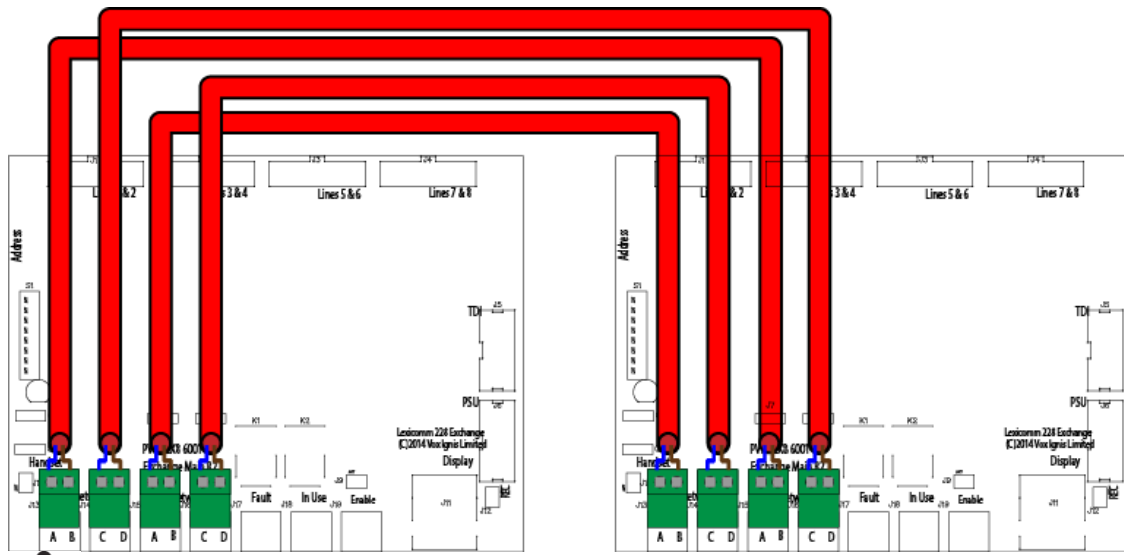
J1
Lines 1 & 2
J2
Lines 3 & 4
J3
Lines 5 & 6
J4
Lines 7 & 8
Address
S1
TDI
J5
PSU
J6
K1
K2
Lexicomm 228 Exchange
(C)2014 Vox Ignis Limited
Display
PWB 6001
Exchange Main
Handset
Safety
J9
Fault
In Use
Enable
J11
J12
J13
J14
J15
J16
J17
J18
J19
A B
C D
A B
C D

J1
Lines 1 & 2
J2
Lines 3 & 4
J3
Lines 5 & 6
J4
Lines 7 & 8
Address
S1
TDI
J5
PSU
J6
K1
K2
Lexicomm 228 Exchange
(C)2014 Vox Ignis Limited
Display
PWB 6001
Exchange Main
Handset
Safety
J9
Fault
In Use
Enable
J11
J12
J13
J14
J15
J16
J17
J18
J19
A B
C D
A B
C D